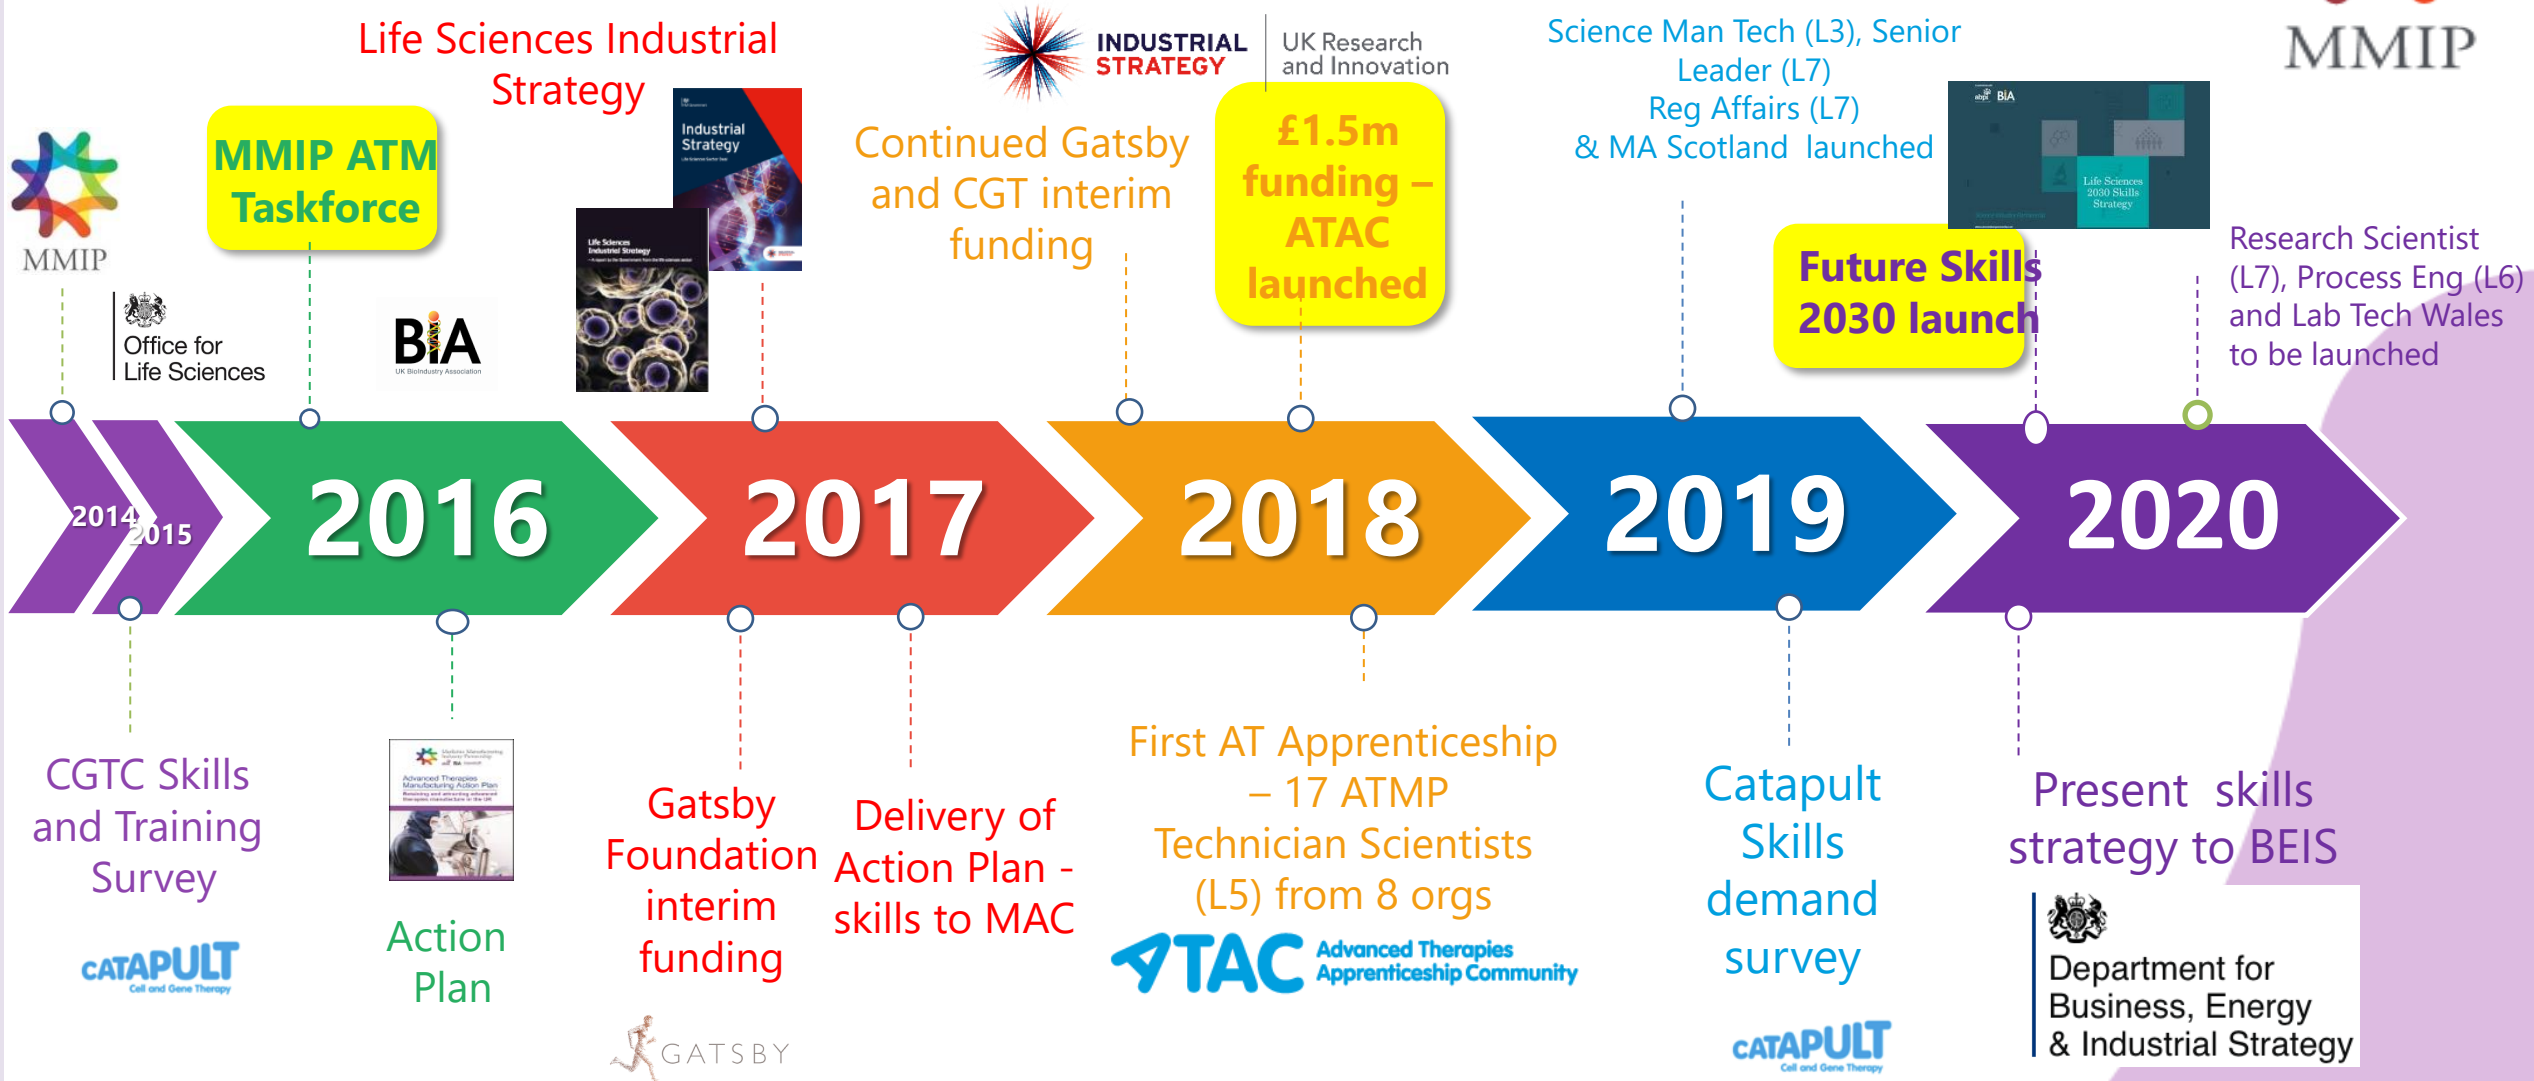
Life Sciences Industrial Strategy

INDUSTRIAL STRATEGY

UK Research and Innovation

Science Man Tech (L3), Senior Leader (L7) Reg Affairs (L7) & MA Scotland launched

MMIP

MMIP

MMIP ATM Taskforce

Industrial Strategy

Life Sciences Industrial Strategy

Continued Gatsby and CGT interim funding

£1.5m funding – ATAC launched

BIA

Life Sciences 2030 Skills Strategy

Future Skills 2030 launch

Research Scientist (L7), Process Eng (L6) and Lab Tech Wales to be launched

Office for Life Sciences

BIA
UK BioIndustry Association

2014

2015

2016

2017

2018

2019

2020

CGTC Skills and Training Survey

CATAPULT
Cell and Gene Therapy

Advanced Therapies Manufacturing Action Plan

Action Plan

Gatsby Foundation interim funding

GATSBY

Delivery of Action Plan - skills to MAC

First AT Apprenticeship – 17 ATMP Technician Scientists (L5) from 8 orgs

ATAC Advanced Therapies Apprenticeship Community

Catapult Skills demand survey

CATAPULT
Cell and Gene Therapy

Present skills strategy to BEIS

Department for Business, Energy & Industrial Strategy